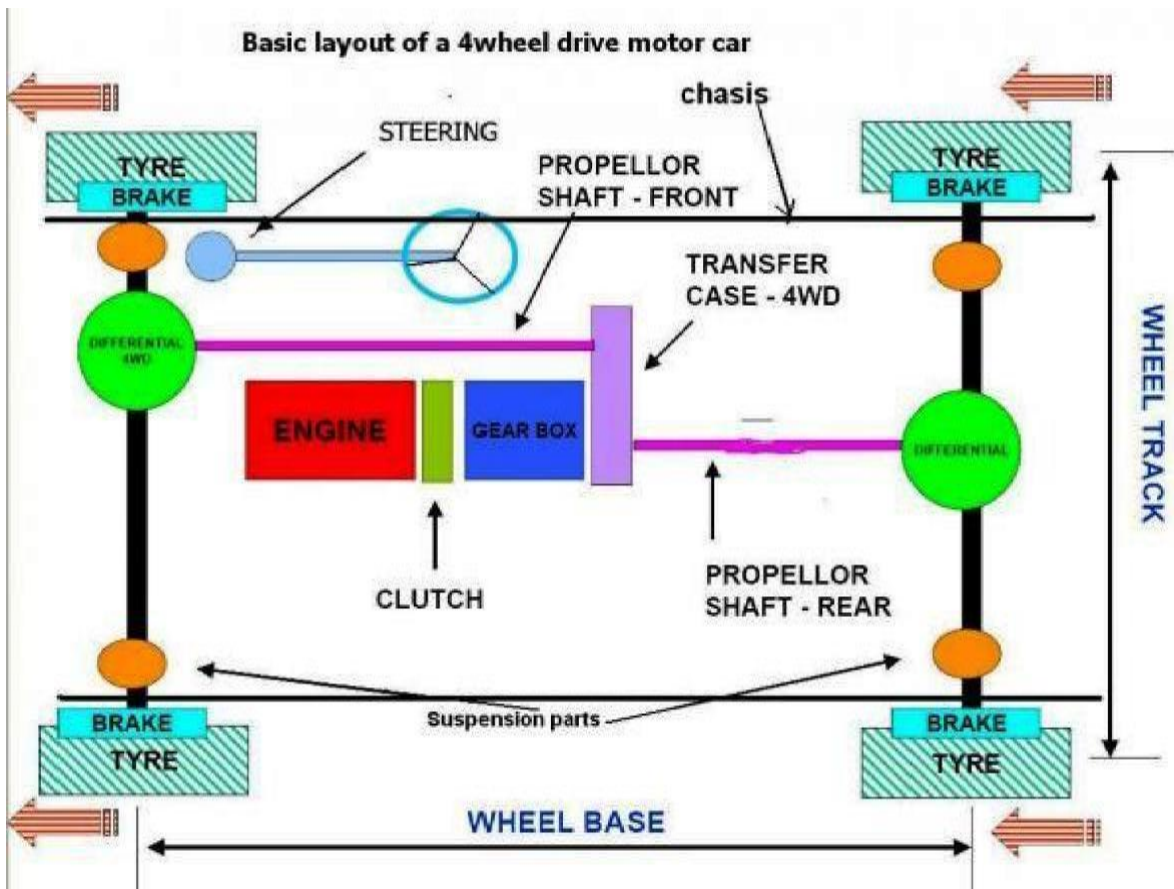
Basic layout of a 4wheel drive motor car

chasis

STEERING

TYRE
BRAKE

TYRE
BRAKE

PROPELLOR SHAFT - FRONT

TRANSFER CASE - 4WD

DIFFERENTIAL 4WD

ENGINE

GEAR BOX

DIFFERENTIAL

WHEEL TRACK

CLUTCH

PROPELLOR SHAFT - REAR

Suspension parts

BRAKE
TYRE

BRAKE
TYRE

WHEEL BASE